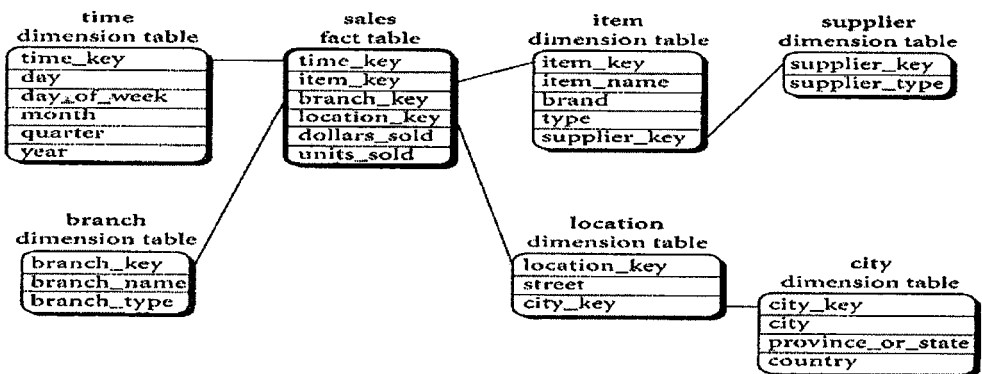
time
dimension table
time_key
day
day_of_week
month
quarter
year

sales
fact table
time_key
item_key
branch_key
location_key
dollars_sold
units_sold

item
dimension table
item_key
item_name
brand
type
supplier_key

supplier
dimension table
supplier_key
supplier_type

branch
dimension table
branch_key
branch_name
branch_type

location
dimension table
location_key
street
city_key

city
dimension table
city_key
city
province_or_state
country